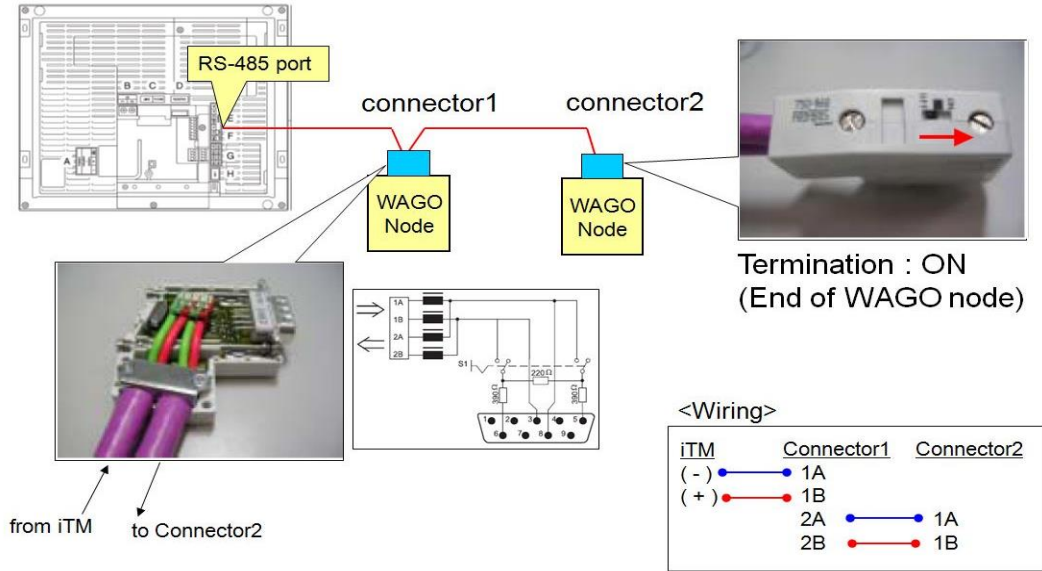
RS-485 port

A B C D E F G H

connector1

connector2

WAGO Node

WAGO Node

750-960

Termination : ON
(End of WAGO node)

1A
1B
2A
2B
S1
220 Ω
390 Ω
390 Ω
1 2 3 4 5
6 7 8 9

from iTM

to Connector2

<Wiring>

| iTM | Connector1 | Connector2 |
|---|---|---|
| ( - ) | 1A | |
| ( + ) | 1B | |
| | 2A | 1A |
| | 2B | 1B |